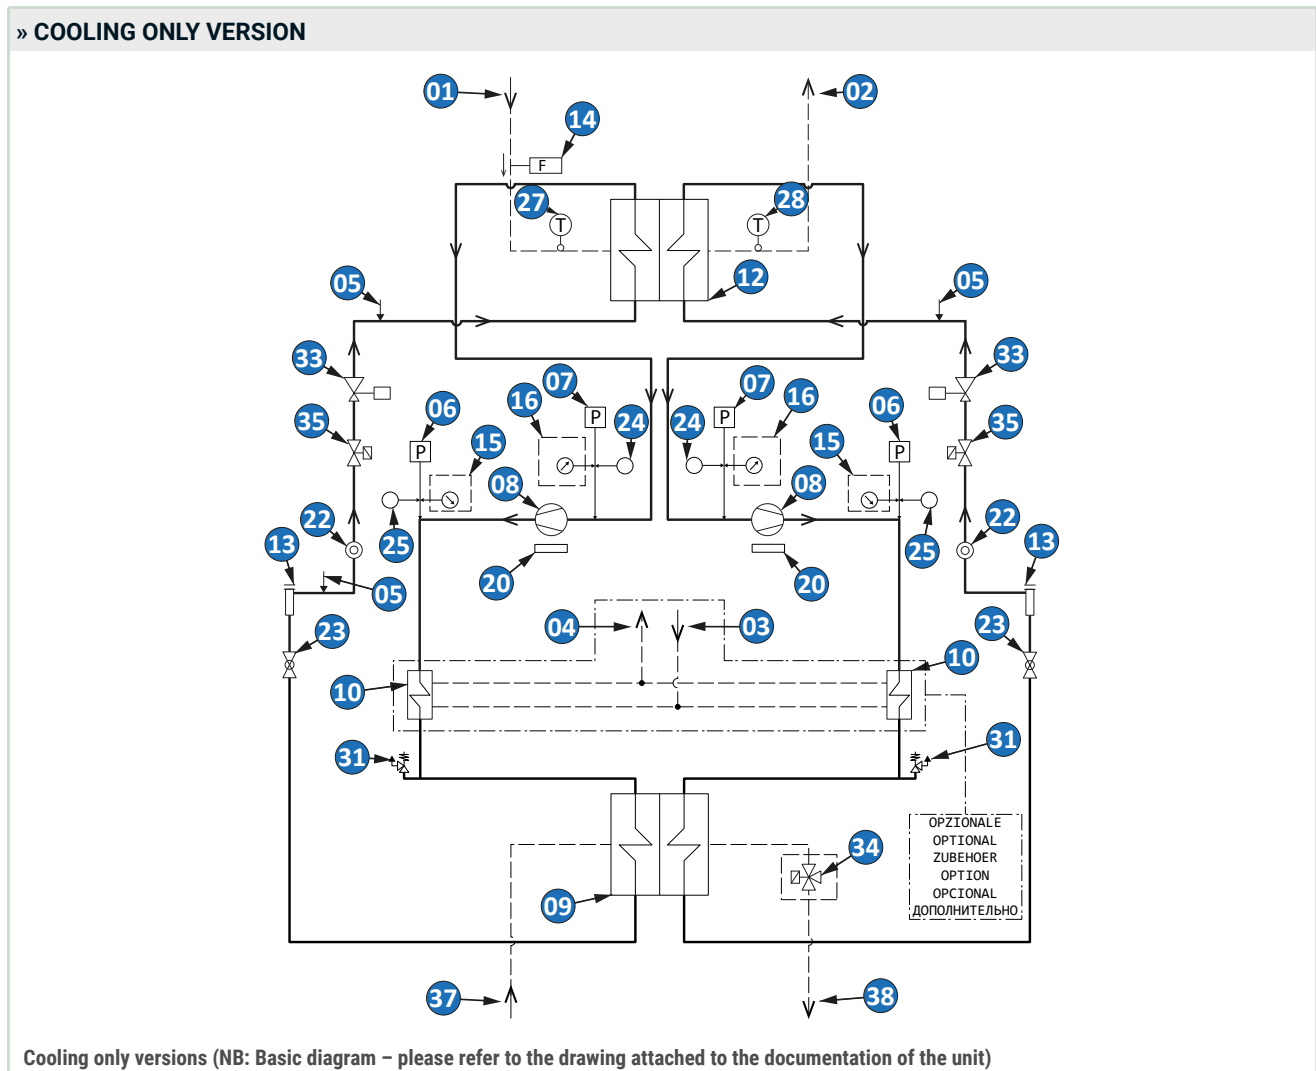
» COOLING ONLY VERSION

01
02
14
F
27
T
28
T
12
05
05
33
33
35
35
06
P
07
P
16
24
15
07
P
16
24
06
P
15
08
08
25
25
22
22
13
13
05
20
20
04
03
23
23
10
10
31
31
OPZIONALE
OPTIONAL
ZUBEHOER
OPTION
OPCIONAL
ДОПОЛНИТЕЛЬНО
34
09
37
38

Cooling only versions (NB: Basic diagram – please refer to the drawing attached to the documentation of the unit)